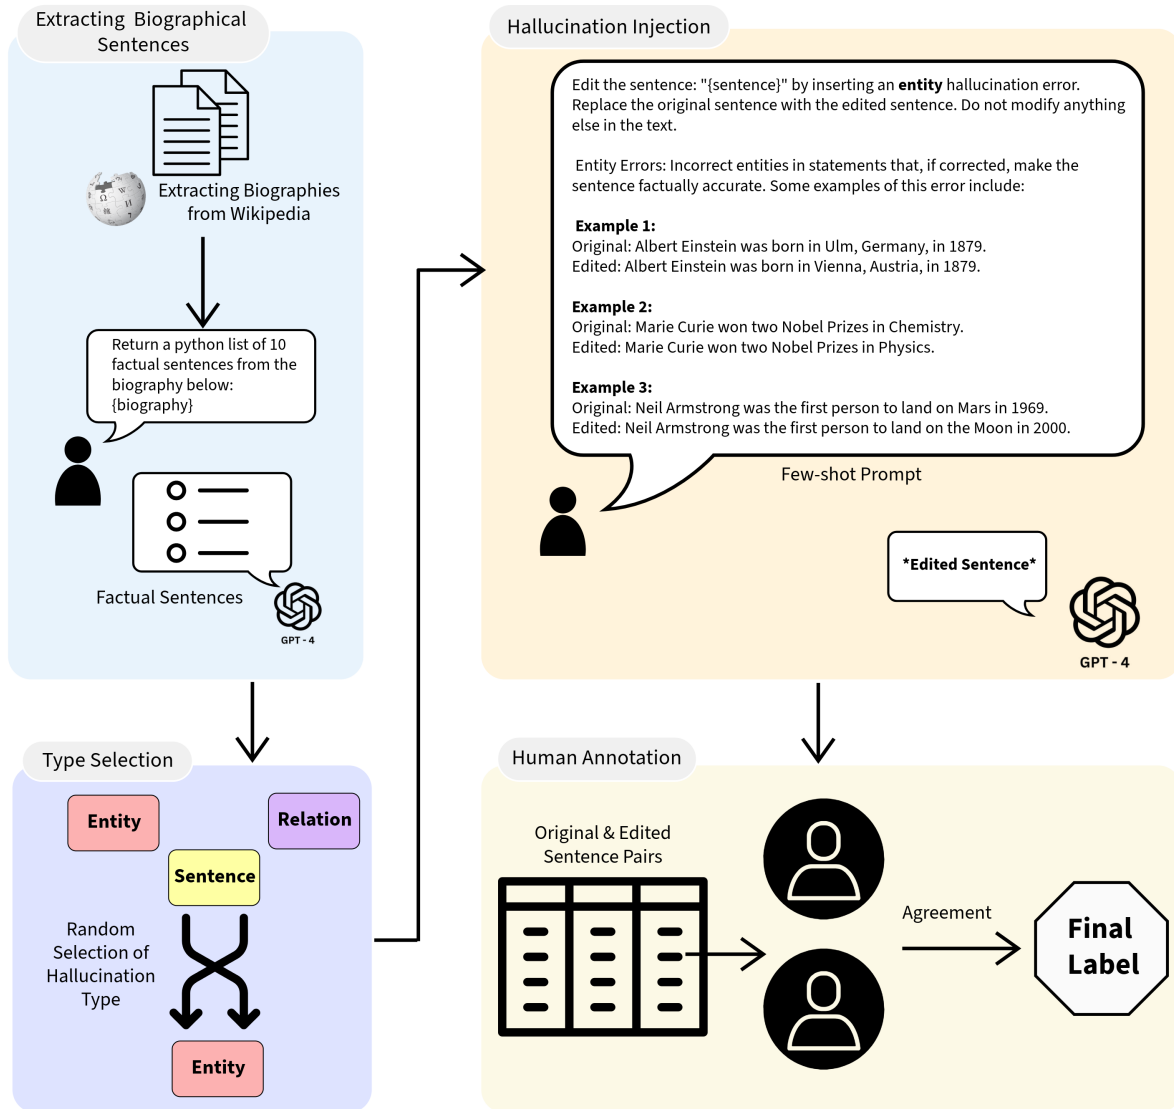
Extracting Biographical Sentences

Extracting Biographies from Wikipedia

Return a python list of 10 factual sentences from the biography below: {biography}

Factual Sentences

GPT - 4

Hallucination Injection

Edit the sentence: "{sentence}" by inserting an **entity** hallucination error. Replace the original sentence with the edited sentence. Do not modify anything else in the text.

Entity Errors: Incorrect entities in statements that, if corrected, make the sentence factually accurate. Some examples of this error include:

**Example 1:**
Original: Albert Einstein was born in Ulm, Germany, in 1879.
Edited: Albert Einstein was born in Vienna, Austria, in 1879.

**Example 2:**
Original: Marie Curie won two Nobel Prizes in Chemistry.
Edited: Marie Curie won two Nobel Prizes in Physics.

**Example 3:**
Original: Neil Armstrong was the first person to land on Mars in 1969.
Edited: Neil Armstrong was the first person to land on the Moon in 2000.

Few-shot Prompt

*Edited Sentence*

GPT - 4

Type Selection

Entity

Relation

Sentence

Random Selection of Hallucination Type

Entity

Human Annotation

Original & Edited Sentence Pairs

Agreement

Final Label